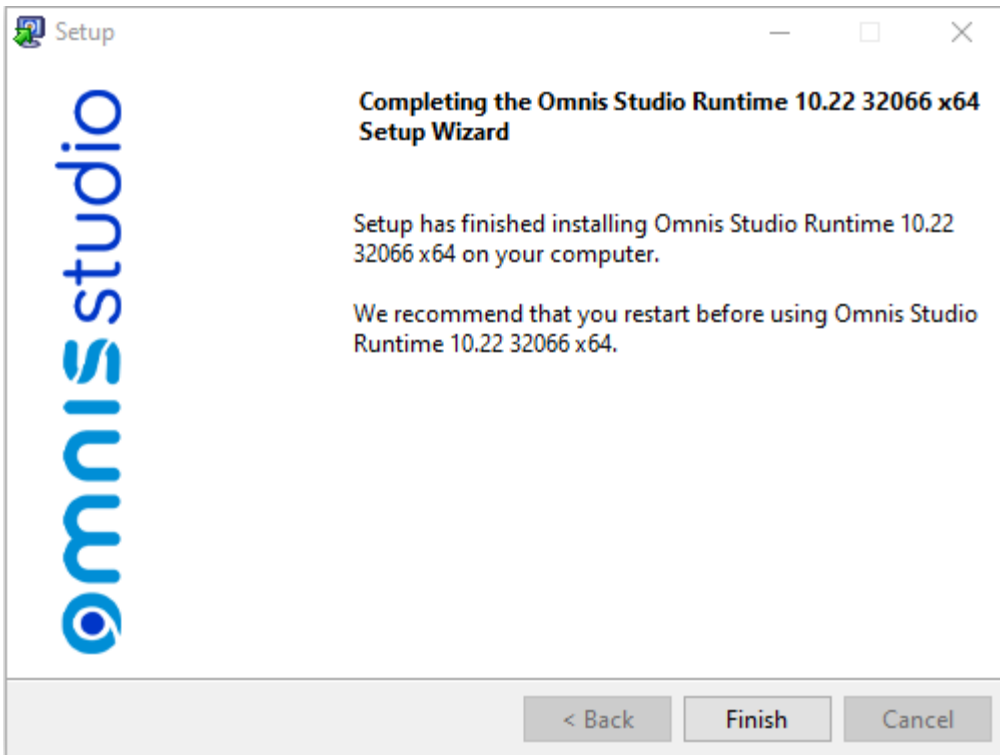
Setup

omnis studio

Completing the Omnis Studio Runtime 10.22 32066 x64 Setup Wizard

Setup has finished installing Omnis Studio Runtime 10.22 32066 x64 on your computer.

We recommend that you restart before using Omnis Studio Runtime 10.22 32066 x64.

< Back
Finish
Cancel